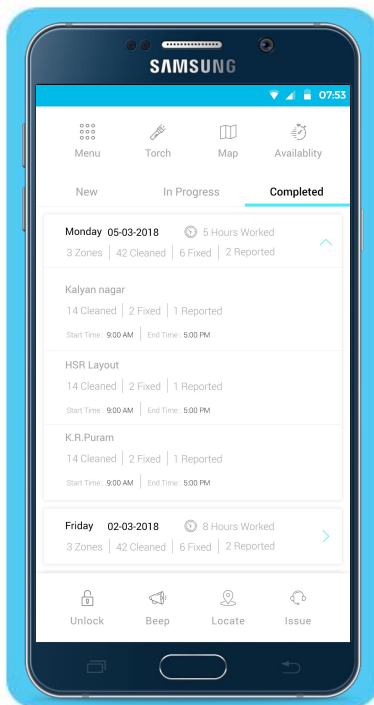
SAMSUNG

07:53

Menu Torch Map Availablity

New In Progress Completed

Monday 05-03-2018 5 Hours Worked
3 Zones | 42 Cleaned | 6 Fixed | 2 Reported

Kalyan nagar
14 Cleaned | 2 Fixed | 1 Reported
Start Time : 9:00 AM | End Time : 5:00 PM

HSR Layout
14 Cleaned | 2 Fixed | 1 Reported
Start Time : 9:00 AM | End Time : 5:00 PM

K.R.Puram
14 Cleaned | 2 Fixed | 1 Reported
Start Time : 9:00 AM | End Time : 5:00 PM

Friday 02-03-2018 8 Hours Worked
3 Zones | 42 Cleaned | 6 Fixed | 2 Reported

Unlock Beep Locate Issue